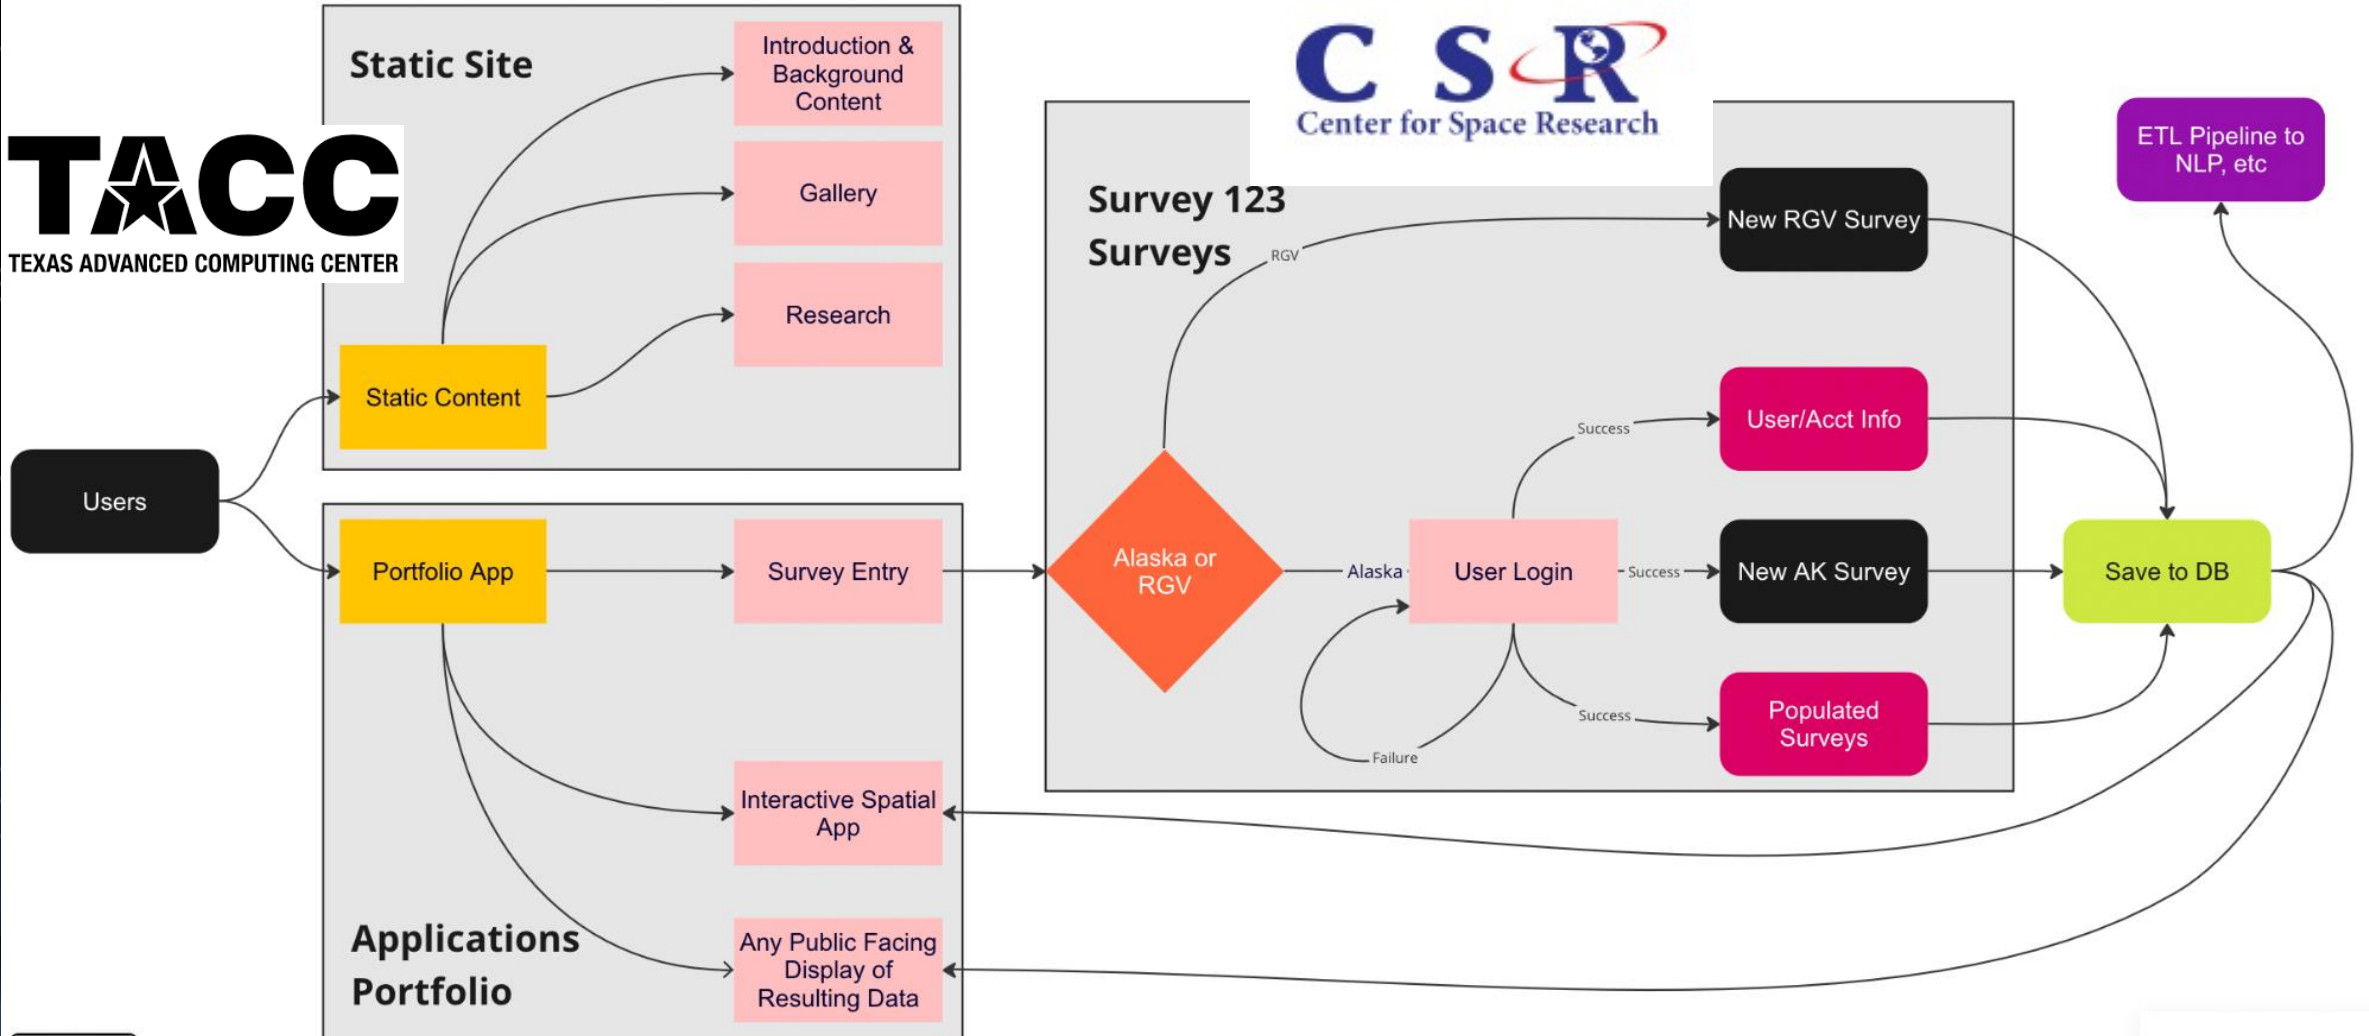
Static Site

Introduction & Background Content

Gallery

Research

Static Content

TACC
TEXAS ADVANCED COMPUTING CENTER

CSR
Center for Space Research

Survey 123 Surveys

RGV

New RGV Survey

ETL Pipeline to NLP, etc

User/Acct Info

Success

Users

Portfolio App

Survey Entry

Alaska or RGV

Alaska

User Login

Success

New AK Survey

Save to DB

Success

Populated Surveys

Failure

Interactive Spatial App

Applications Portfolio

Any Public Facing Display of Resulting Data